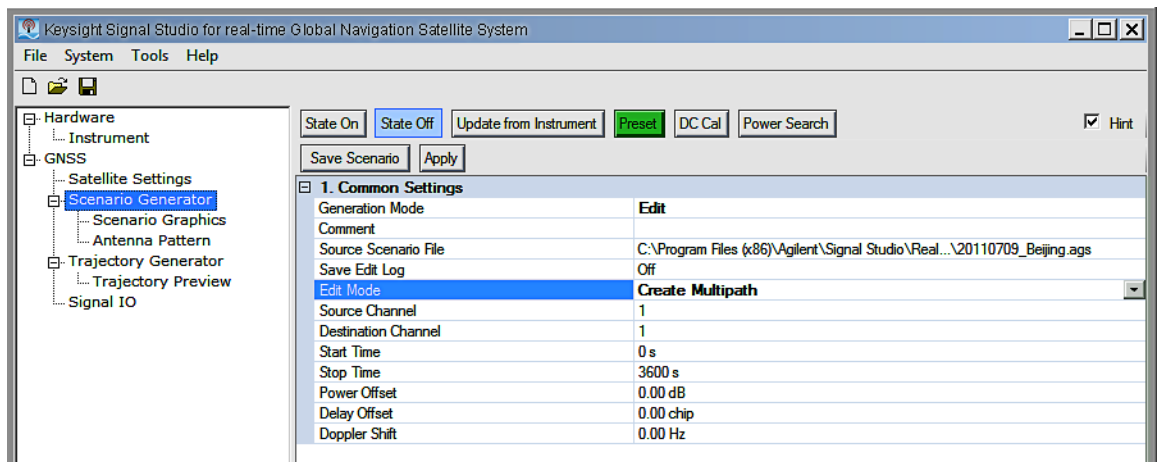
Keysight Signal Studio for real-time Global Navigation Satellite System

File System Tools Help

Hardware
Instrument
GNSS
Satellite Settings
Scenario Generator
Scenario Graphics
Antenna Pattern
Trajectory Generator
Trajectory Preview
Signal IO

State On | State Off | Update from Instrument | Preset | DC Cal | Power Search

Hint

Save Scenario | Apply

1. Common Settings

| | |
|---|---|
| Generation Mode | Edit |
| Comment | |
| Source Scenario File | C:\Program Files (x86)\Agilent\Signal Studio\Real...\20110709_Beijing.ags |
| Save Edit Log | Off |
| Edit Mode | Create Multipath |
| Source Channel | 1 |
| Destination Channel | 1 |
| Start Time | 0 s |
| Stop Time | 3600 s |
| Power Offset | 0.00 dB |
| Delay Offset | 0.00 chip |
| Doppler Shift | 0.00 Hz |